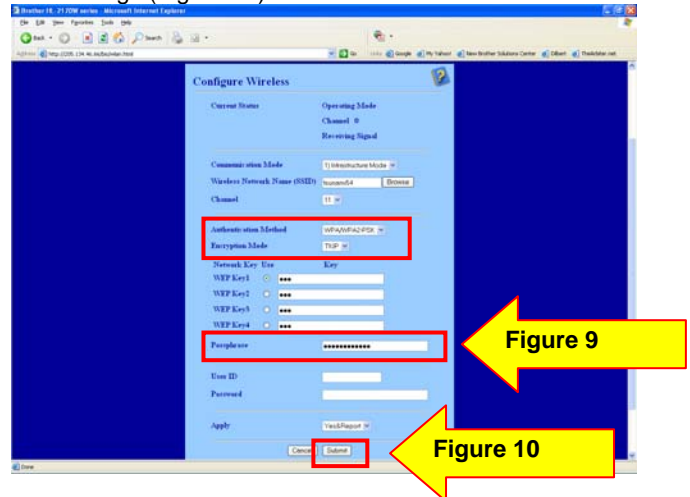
Brother HL-2170W series - Microsoft Internet Explorer

File Edit View Favorites Tools Help

Back Search

Address http://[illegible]/bsc/wlan.html

Go Links Google My Yahoo! New Brother Solutions Center Dilbert TheAdsher.net

Configure Wireless

Current Status
Operating Mode
Channel 0
Receiving Signal

Communication Mode: 1) Infrastructure Mode
Wireless Network Name (SSID): hsunam54 Browse
Channel: 11

Authentication Method: WPA/WPA2-PSK
Encryption Mode: TKIP

Network Key Use Key
WEP Key1 ●●●
WEP Key2 ●●●
WEP Key3 ●●●
WEP Key4 ●●●

Passphrase ●●●●●●●●●●●●●

User ID
Password

Apply Yes&Reset

Cancel Submit

Figure 9

Figure 10

Done